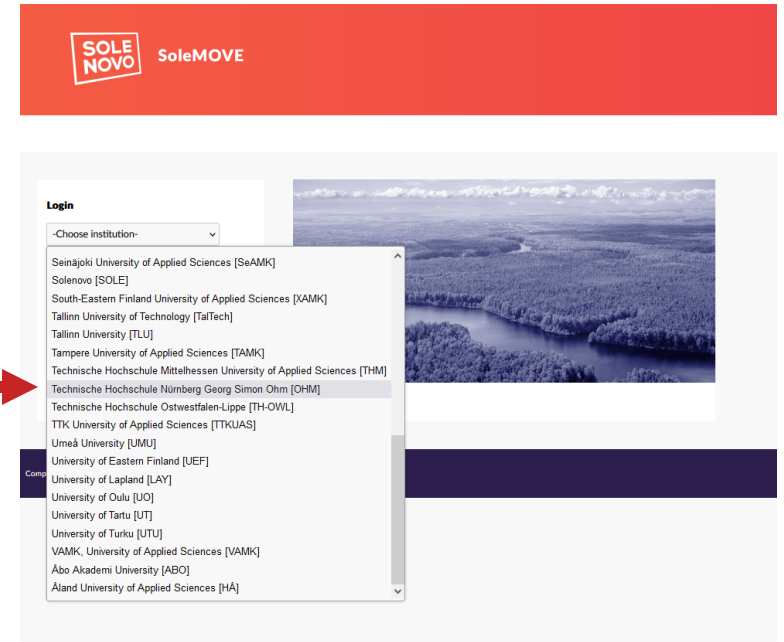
SOLE NOVO

SoleMOVE

Login

-Choose institution-

Seinäjoki University of Applied Sciences [SeAMK]
Solenovo [SOLE]
South-Eastern Finland University of Applied Sciences [XAMK]
Tallinn University of Technology [TalTech]
Tallinn University [TLU]
Tampere University of Applied Sciences [TAMK]
Technische Hochschule Mittelhessen University of Applied Sciences [THM]
Technische Hochschule Nürnberg Georg Simon Ohm [OHM]
Technische Hochschule Ostwestfalen-Lippe [TH-OWL]
TTK University of Applied Sciences [TTKUAS]
Umeå University [UMU]
University of Eastern Finland [UEF]
University of Lapland [LAY]
University of Oulu [UO]
University of Tartu [UT]
University of Turku [UTU]
VAMK, University of Applied Sciences [VAMK]
Åbo Akademi University [ABO]
Åland University of Applied Sciences [HÅ]

Comp